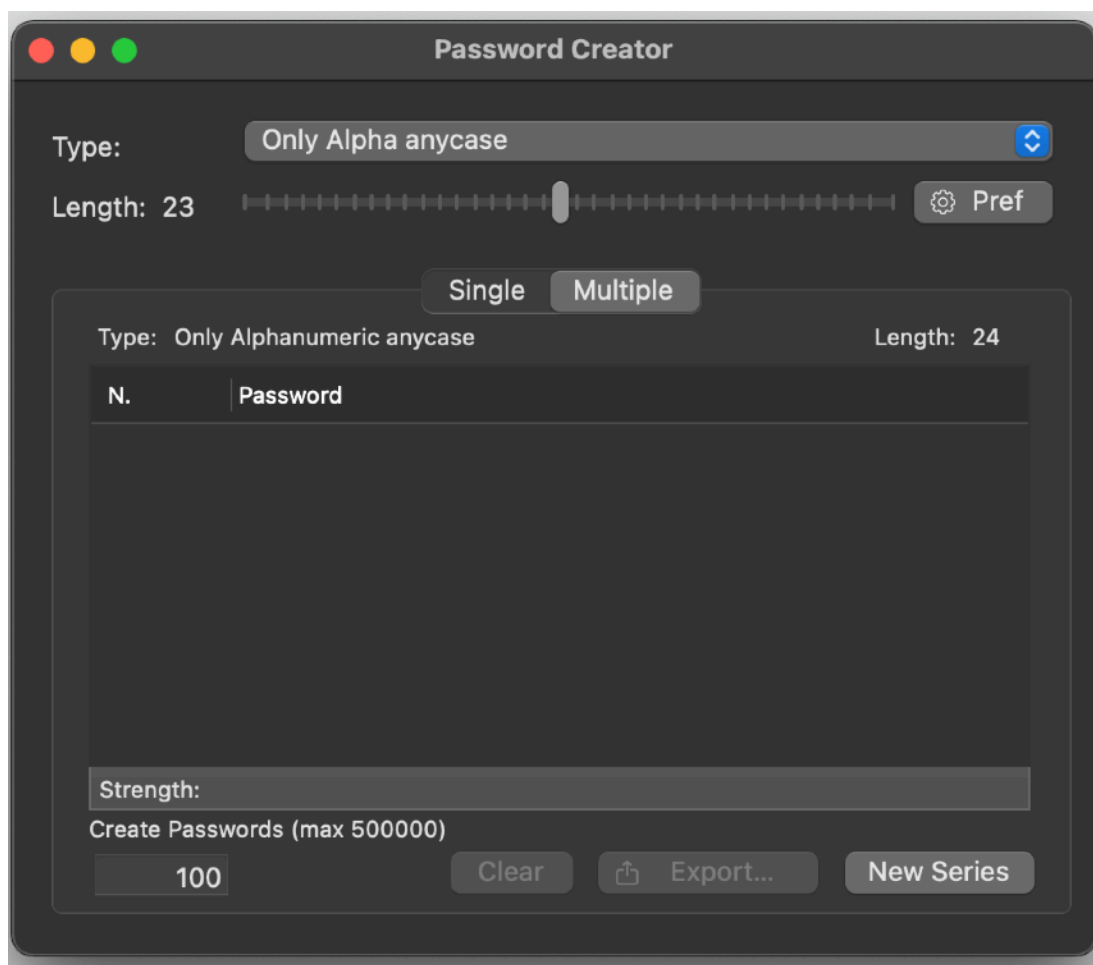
Password Creator

Type: Only Alpha anycase

Length: 23

Pref

Single Multiple

Type: Only Alphanumeric anycase

Length: 24

| N. | Password |
|---|---|

Strength:

Create Passwords (max 500000)

100

Clear

Export...

New Series